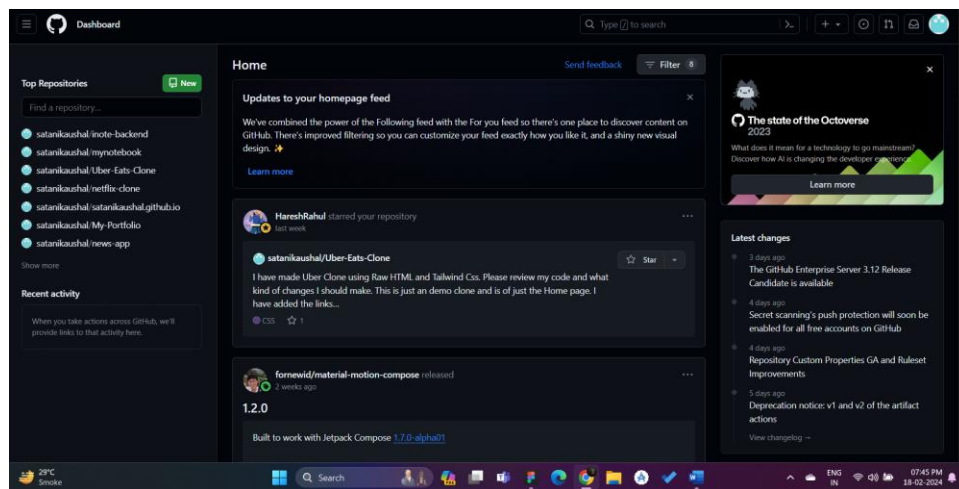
Dashboard

Type / to search

Top Repositories
New
Find a repository...
satanikaushal/inote-backend
satanikaushal/mynotebook
satanikaushal/Uber-Eats-Clone
satanikaushal/netflix-clone
satanikaushal/satanikaushal.github.io
satanikaushal/My-Portfolio
satanikaushal/news-app
Show more

Recent activity
When you take actions across GitHub, we'll provide links to that activity here.

Home
Send feedback
Filter 8

Updates to your homepage feed
We've combined the power of the Following feed with the For you feed so there's one place to discover content on GitHub. There's improved filtering so you can customize your feed exactly how you like it, and a shiny new visual design. ✨
Learn more

HareshRahul starred your repository
last week

satanikaushal/Uber-Eats-Clone
Star
I have made Uber Clone using Raw HTML and Tailwind Css. Please review my code and what kind of changes I should make. This is just an demo clone and is of just the Home page. I have added the links...
CSS 1

fornewid/material-motion-compose released
2 weeks ago
1.2.0
Built to work with Jetpack Compose 1.7.0-alpha01

The state of the Octoverse
2023
What does it mean for a technology to go mainstream? Discover how AI is changing the developer experience.
Learn more

Latest changes
3 days ago
The GitHub Enterprise Server 3.12 Release Candidate is available
4 days ago
Secret scanning's push protection will soon be enabled for all free accounts on GitHub
4 days ago
Repository Custom Properties GA and Ruleset Improvements
5 days ago
Deprecation notice: v1 and v2 of the artifact actions
View changelog →

29°C
Smoke
Search
ENG
IN
07:45 PM
18-02-2024